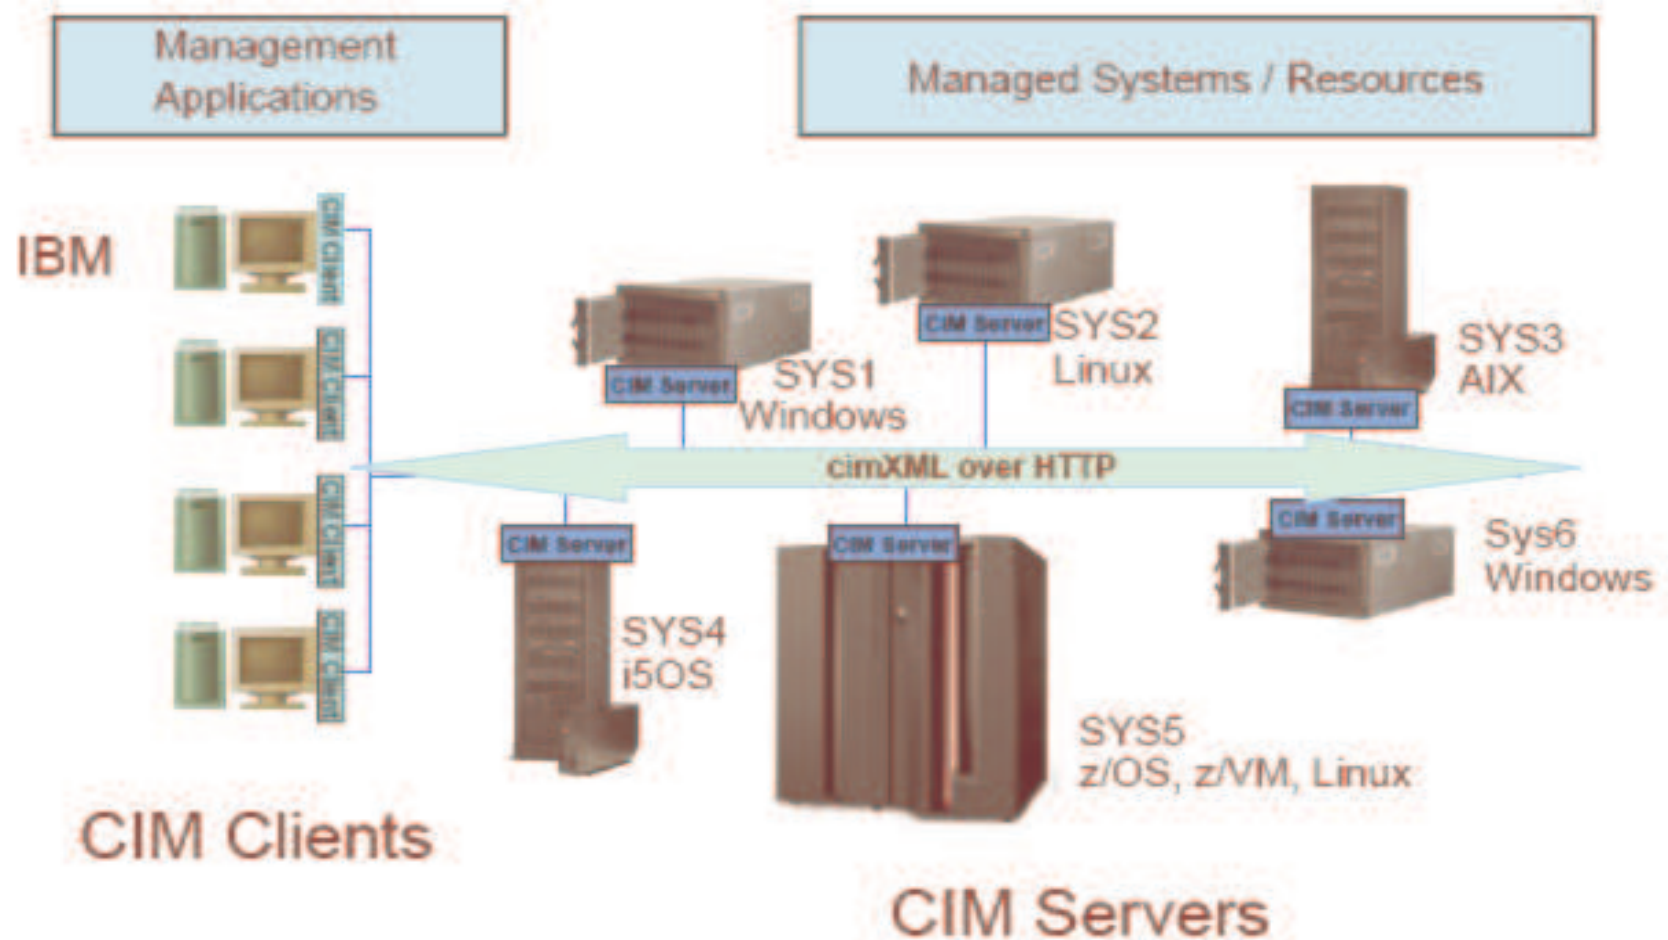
Management Applications

Managed Systems / Resources

IBM

CIM Client

CIM Client

CIM Client

CIM Client

CIM Server

SYS1 Windows

CIM Server

SYS2 Linux

SYS3 AIX

CIM Server

cimXML over HTTP

CIM Server

CIM Server

CIM Server

Sys6 Windows

SYS4 i5OS

SYS5 z/OS, z/VM, Linux

CIM Clients

CIM Servers